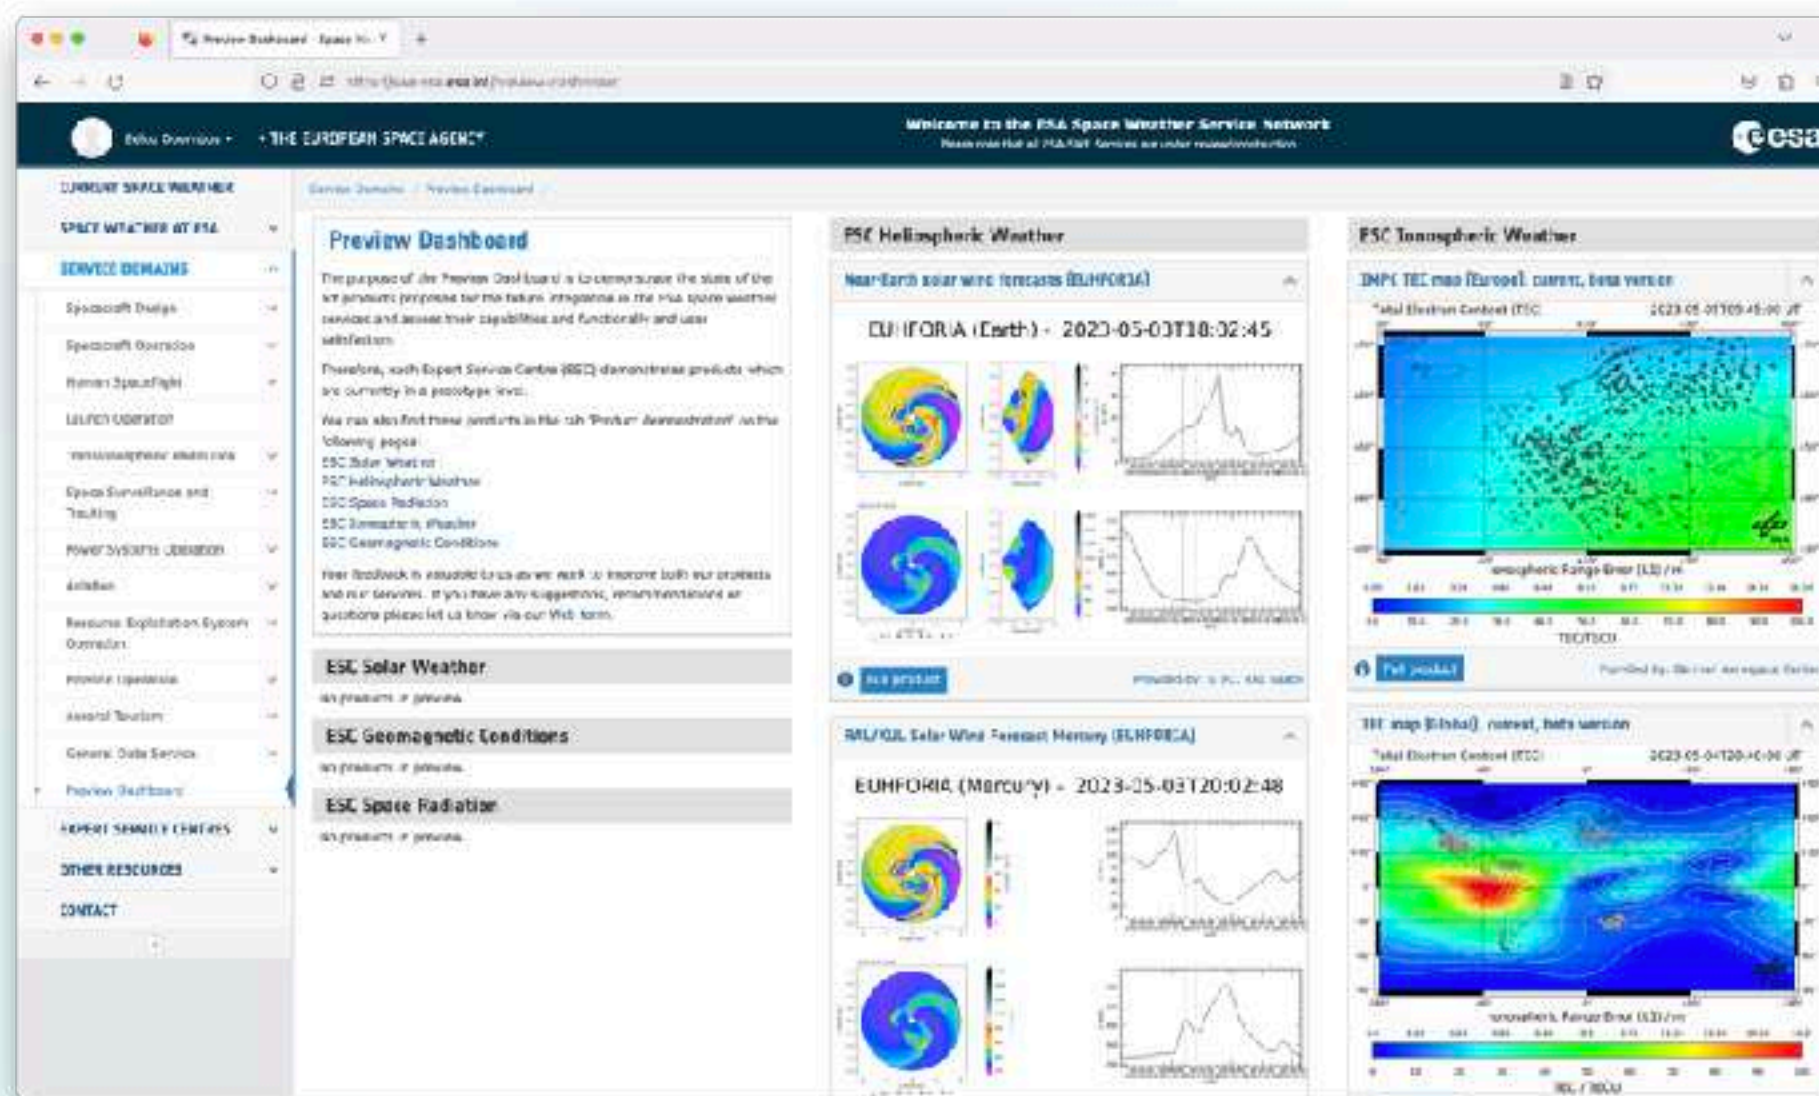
Preview Dashboard · Space W... ×

Welcome to the ESA Space Weather Service Network

· THE EUROPEAN SPACE AGENCY ·

esa

CURRENT SPACE WEATHER
SPACE WEATHER AT ESA
SERVICE DOMAINS
Spacecraft Design
Spacecraft Operation
Human Spaceflight
Launch Operation
Transionospheric Radio Link
Space Surveillance and Tracking
Power Systems Operation
Aviation
Resource Exploitation System Operation
Pipeline Operation
Auroral Tourism
General Data Service
Preview Dashboard
EXPERT SERVICE CENTRES
OTHER RESOURCES
CONTACT

Service Domains / Preview Dashboard

Preview Dashboard

The purpose of the Preview Dashboard is to demonstrate the state of the art products proposed for the future integration in the ESA space weather services and assess their capabilities and functionality and user satisfaction.

Therefore, each Expert Service Centre (ESC) demonstrates products which are currently in a prototype level.

You can also find these products in the tab "Product demonstration" on the following pages:
ESC Solar Weather
ESC Heliospheric Weather
ESC Space Radiation
ESC Ionospheric Weather
ESC Geomagnetic Conditions

Your feedback is valuable to us as we work to improve both our products and our services. If you have any suggestions, recommendations or questions please let us know via our Web form.

ESC Solar Weather
no products in preview

ESC Geomagnetic Conditions
no products in preview

ESC Space Radiation
no products in preview

ESC Heliospheric Weather

Near-Earth solar wind forecasts (EUHFORIA)

EUHFORIA (Earth) - 2023-05-03T18:02:45

Full product

RWI/KUL Solar Wind Forecast Mercury (EUHFORIA)

EUHFORIA (Mercury) - 2023-05-03T20:02:48

ESC Ionospheric Weather

IMPC TEC map (Europe), current, beta version

Total Electron Content (TEC)

Full product

TEC map (Global), current, beta version

Total Electron Content (TEC)